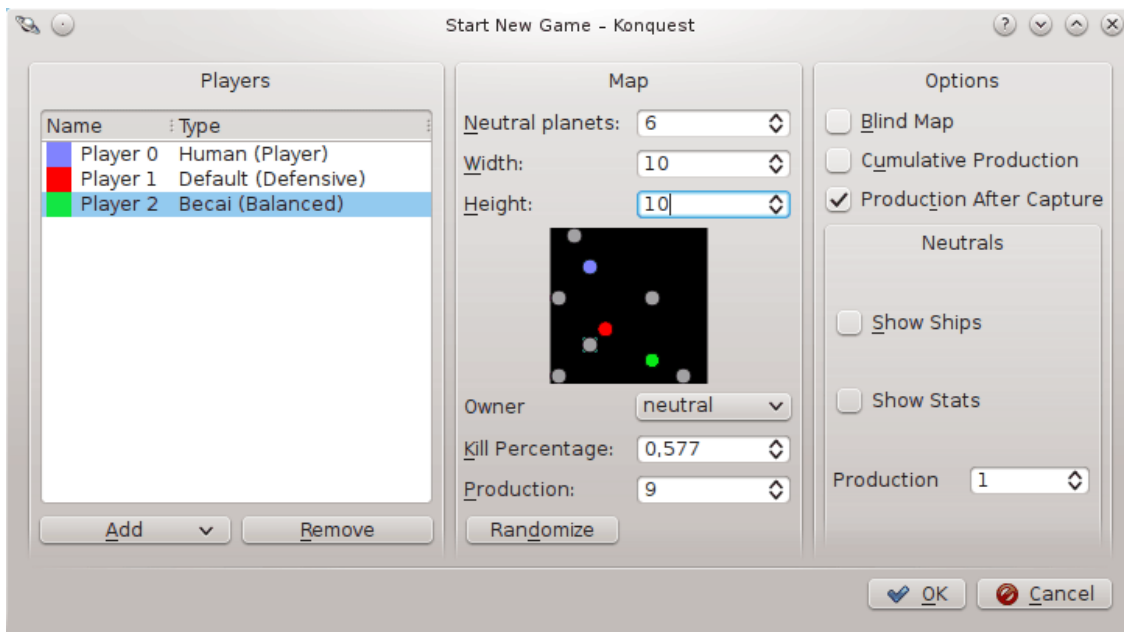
Start New Game - Konquest

Players

| Name | Type |
|---|---|
| Player 0 | Human (Player) |
| Player 1 | Default (Defensive) |
| Player 2 | Becai (Balanced) |

Add

Remove

Map

Neutral planets: 6

Width: 10

Height: 10

Owner neutral

Kill Percentage: 0,577

Production: 9

Randomize

Options

Blind Map

Cumulative Production

Production After Capture

Neutrals

Show Ships

Show Stats

Production 1

OK

Cancel